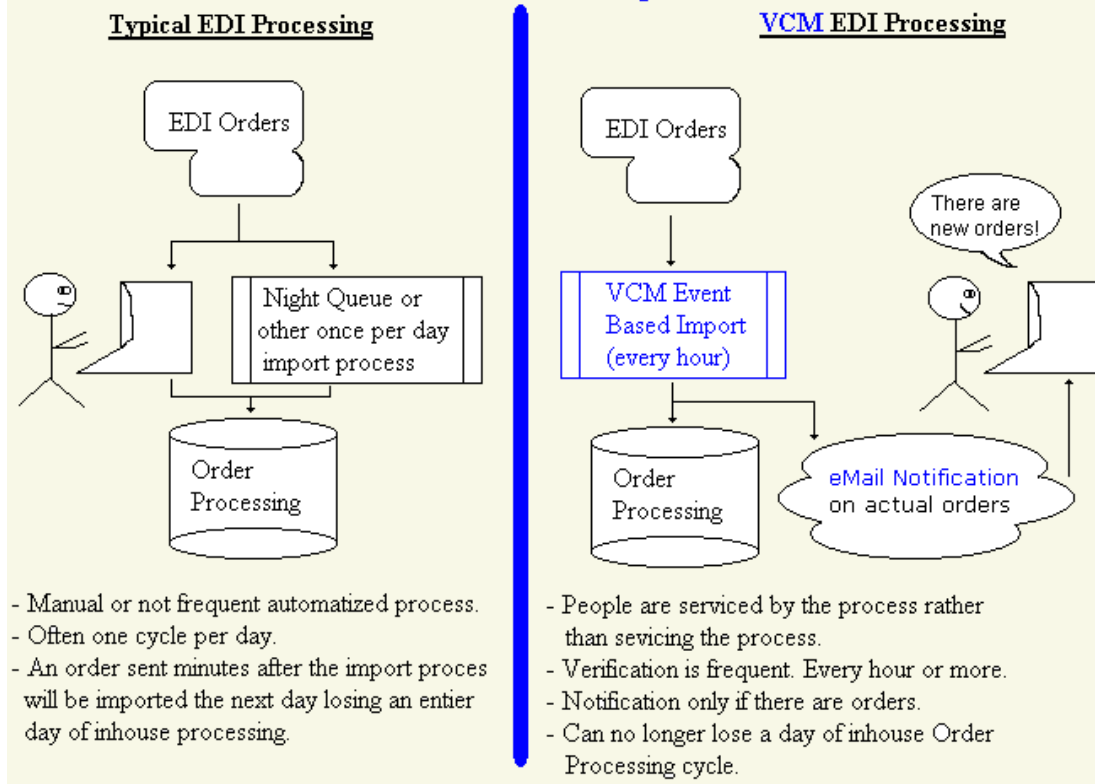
Typical EDI Processing

EDI Orders

Night Queue or other once per day import process

Order Processing

- Manual or not frequent automatized process.
- Often one cycle per day.
- An order sent minutes after the import proces will be imported the next day losing an entier day of inhouse processing.

VCM EDI Processing

EDI Orders

VCM Event Based Import (every hour)

There are new orders!

Order Processing

eMail Notification on actual orders

- People are serviced by the process rather than sevicing the process.
- Verification is frequent. Every hour or more.
- Notification only if there are orders.
- Can no longer lose a day of inhouse Order Processing cycle.